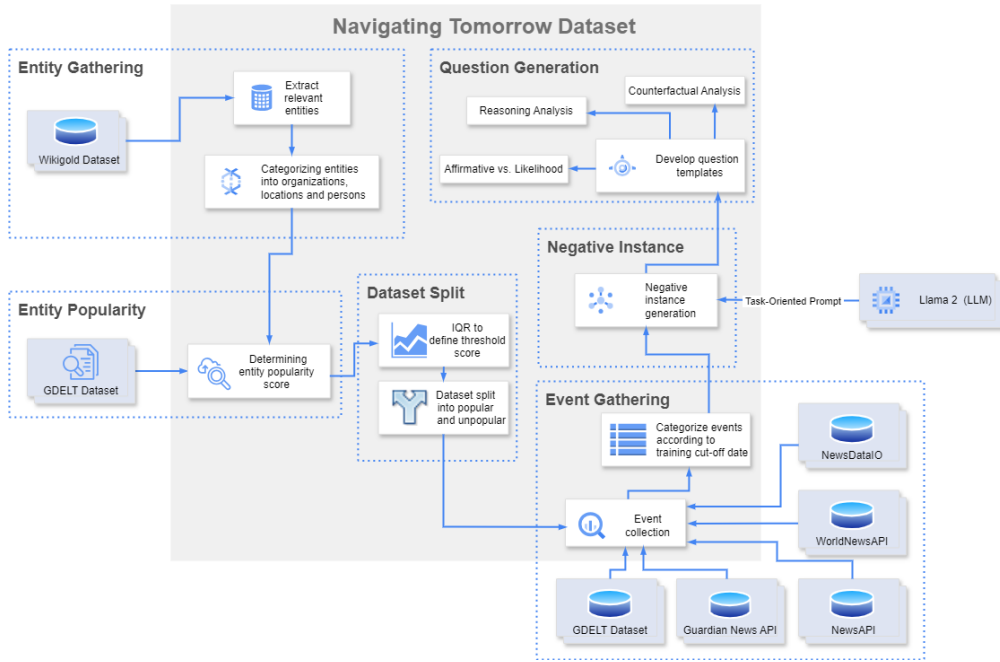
Navigating Tomorrow Dataset

Entity Gathering

Wikigold Dataset

Extract relevant entities

Categorizing entities into organizations, locations and persons

Question Generation

Counterfactual Analysis

Reasoning Analysis

Develop question templates

Affirmative vs. Likelihood

Negative Instance

Negative instance generation

Task-Oriented Prompt

Llama 2 (LLM)

Entity Popularity

GDELT Dataset

Determining entity popularity score

Dataset Split

IQR to define threshold score

Dataset split into popular and unpopular

Event Gathering

Categorize events according to training cut-off date

NewsDataIO

Event collection

WorldNewsAPI

GDELT Dataset

Guardian News API

NewsAPI